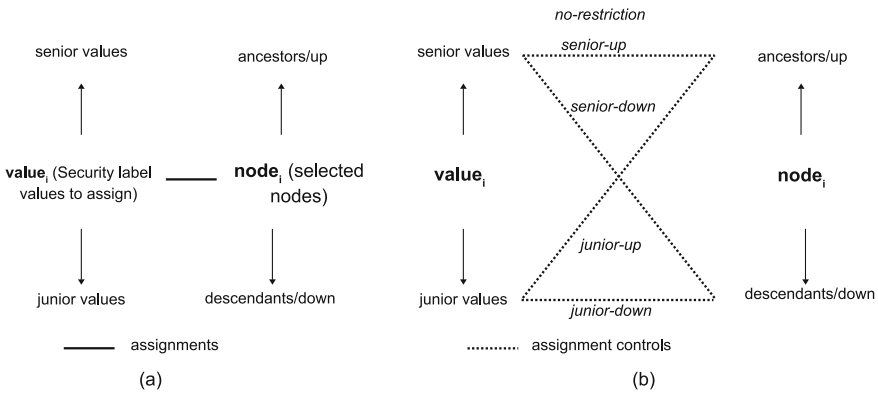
senior values

ancestors/up

$\textbf{value}_i$ (Security label values to assign)

$\textbf{node}_i$ (selected nodes)

junior values

descendants/down

assignments

(a)

no-restriction

senior values

senior-up

senior-down

ancestors/up

$\textbf{value}_i$

$\textbf{node}_i$

junior-up

junior values

junior-down

descendants/down

assignment controls

(b)